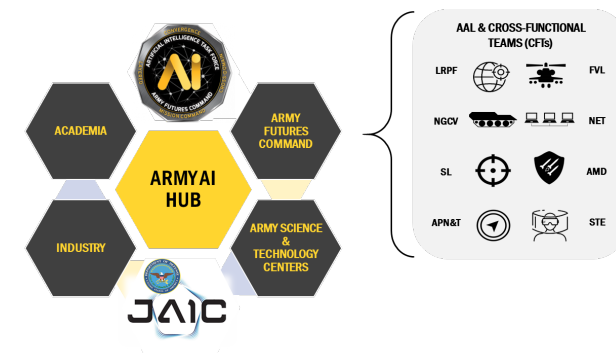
ARTIFICIAL INTELLIGENCE TASK FORCE
CONVERGENCE
AI
ARMY FUTURES COMMAND

ACADEMIA

ARMY FUTURES COMMAND

ARMY AI HUB

INDUSTRY

ARMY SCIENCE & TECHNOLOGY CENTERS

JAIC

AAL & CROSS-FUNCTIONAL TEAMS (CFTs)

LRPF

FVL

NGCV

NET

SL

AMD

APN&T

STE